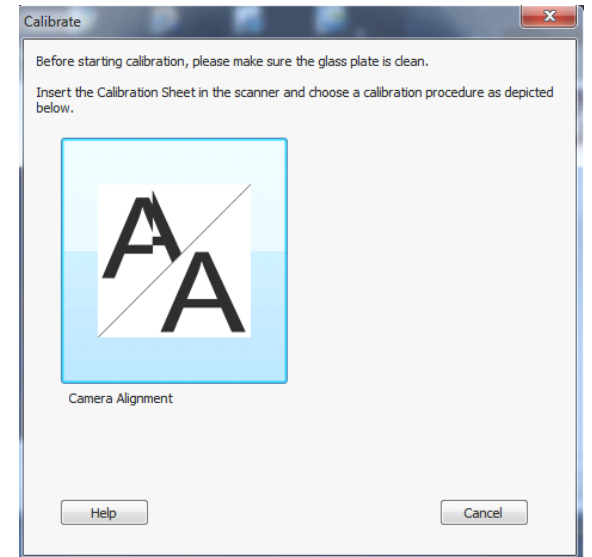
Calibrate

Before starting calibration, please make sure the glass plate is clean.

Insert the Calibration Sheet in the scanner and choose a calibration procedure as depicted below.

A A

Camera Alignment

Help

Cancel